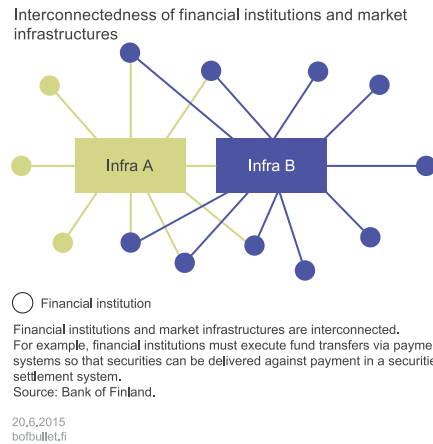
Interconnectedness of financial institutions and market infrastructures

Infra A

Infra B

Financial institution

Financial institutions and market infrastructures are interconnected. For example, financial institutions must execute fund transfers via payme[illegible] systems so that securities can be delivered against payment in a securiti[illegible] settlement system.
Source: Bank of Finland.

20.6.2015
bofbullet.fi